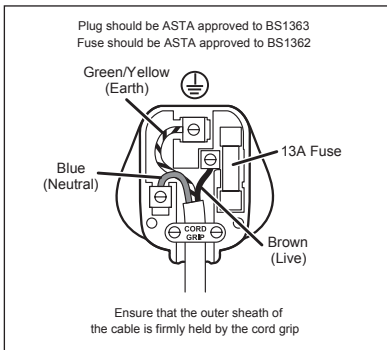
Plug should be ASTA approved to BS1363
Fuse should be ASTA approved to BS1362

Green/Yellow
(Earth)

13A Fuse

Blue
(Neutral)

CORD
GRIP

Brown
(Live)

Ensure that the outer sheath of
the cable is firmly held by the cord grip